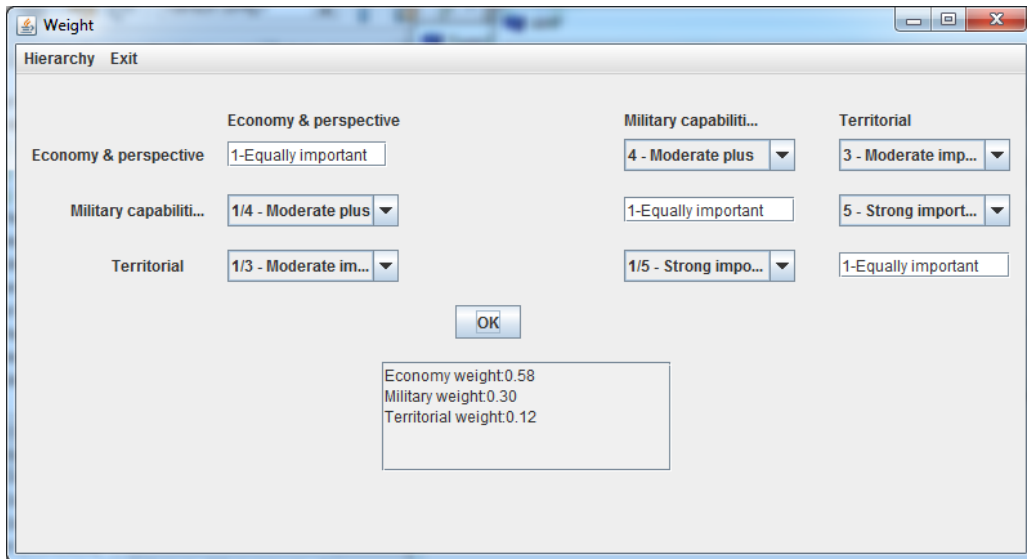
Weight

Hierarchy Exit

| | Economy & perspective | Military capabiliti... | Territorial |
|---|---|---|---|
| Economy & perspective | 1-Equally important | 4 - Moderate plus | 3 - Moderate imp... |
| Military capabiliti... | 1/4 - Moderate plus | 1-Equally important | 5 - Strong import... |
| Territorial | 1/3 - Moderate im... | 1/5 - Strong impo... | 1-Equally important |

OK

Economy weight:0.58
Military weight:0.30
Territorial weight:0.12